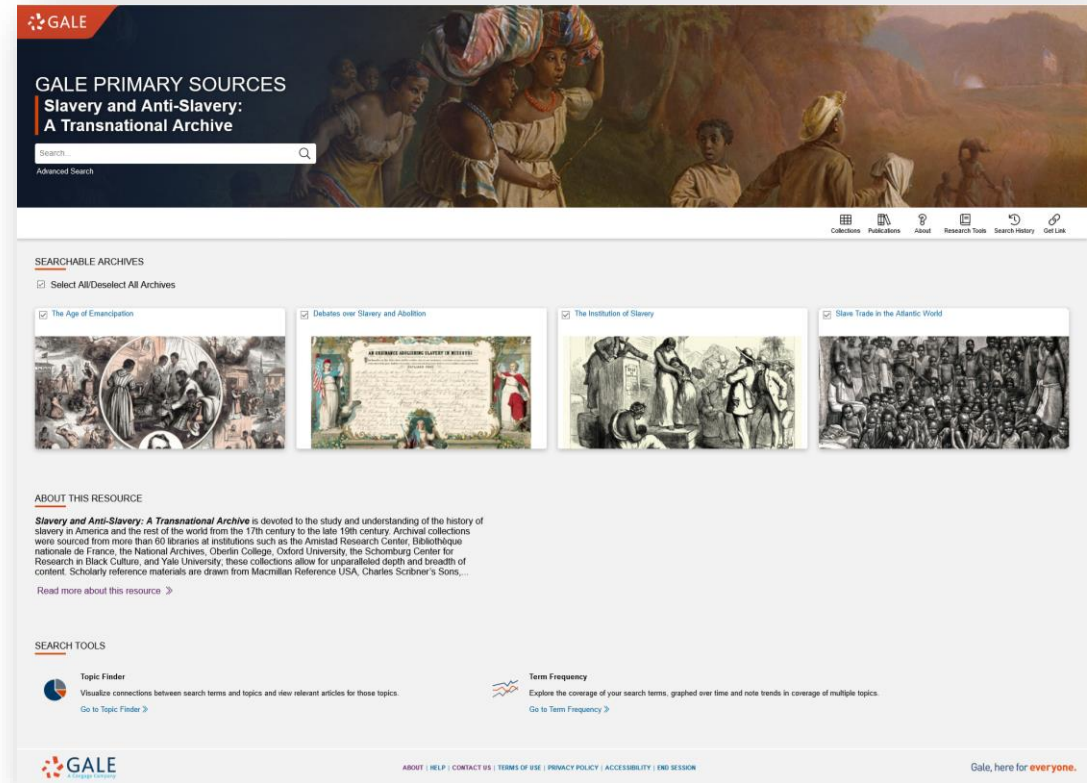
GALE

GALE PRIMARY SOURCES

Slavery and Anti-Slavery: A Transnational Archive

Search...

Advanced Search

Collections Publications About Research Tools Search History Get Link

SEARCHABLE ARCHIVES

Select All/Deselect All Archives

The Age of Emancipation

Debates over Slavery and Abolition

AN ORDINANCE ABOLISHING SLAVERY IN MISSOURI

The Institution of Slavery

Slave Trade in the Atlantic World

ABOUT THIS RESOURCE

*Slavery and Anti-Slavery: A Transnational Archive* is devoted to the study and understanding of the history of slavery in America and the rest of the world from the 17th century to the late 19th century. Archival collections were sourced from more than 60 libraries at institutions such as the Amistad Research Center, Bibliothèque nationale de France, the National Archives, Oberlin College, Oxford University, the Schomburg Center for Research in Black Culture, and Yale University; these collections allow for unparalleled depth and breadth of content. Scholarly reference materials are drawn from Macmillan Reference USA, Charles Scribner's Sons,...

Read more about this resource »

SEARCH TOOLS

Topic Finder

Visualize connections between search terms and topics and view relevant articles for those topics.

Go to Topic Finder »

Term Frequency

Explore the coverage of your search terms, graphed over time and note trends in coverage of multiple topics.

Go to Term Frequency »

GALE A Cengage Company

ABOUT | HELP | CONTACT US | TERMS OF USE | PRIVACY POLICY | ACCESSIBILITY | END SESSION

Gale, here for everyone.